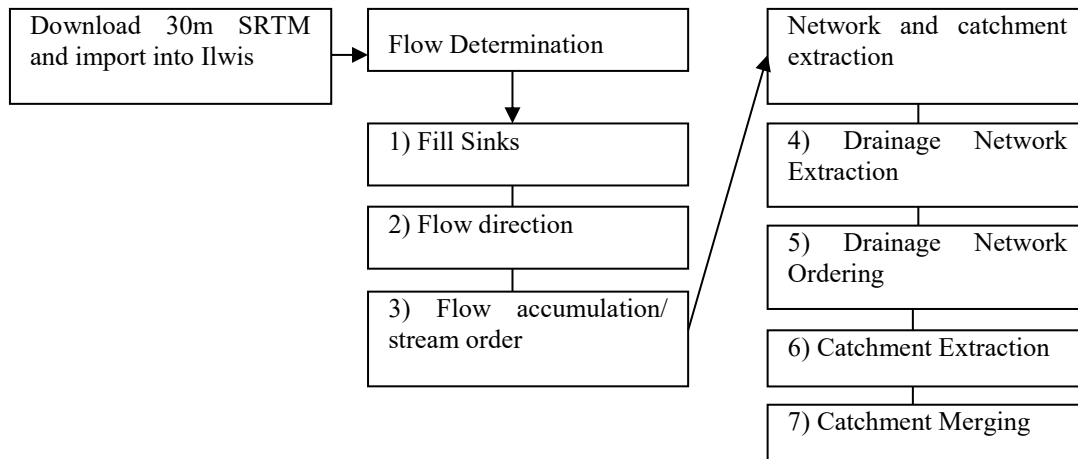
Download 30m SRTM and import into Ilwis

Flow Determination

1) Fill Sinks

2) Flow direction

3) Flow accumulation/ stream order

Network and catchment extraction

4) Drainage Network Extraction

5) Drainage Network Ordering

6) Catchment Extraction

7) Catchment Merging